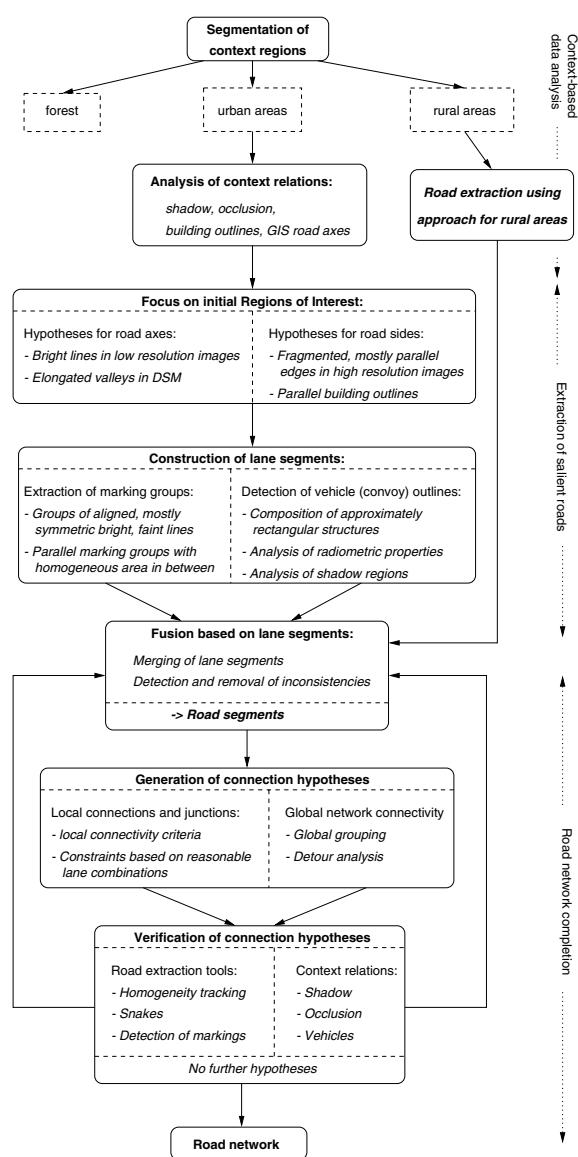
Segmentation of context regions

forest

urban areas

rural areas

Analysis of context relations:
shadow, occlusion,
building outlines, GIS road axes

Road extraction using approach for rural areas

Focus on initial Regions of Interest:

Hypotheses for road axes:
- Bright lines in low resolution images
- Elongated valleys in DSM

Hypotheses for road sides:
- Fragmented, mostly parallel edges in high resolution images
- Parallel building outlines

Construction of lane segments:

Extraction of marking groups:
- Groups of aligned, mostly symmetric bright, faint lines
- Parallel marking groups with homogeneous area in between

Detection of vehicle (convoy) outlines:
- Composition of approximately rectangular structures
- Analysis of radiometric properties
- Analysis of shadow regions

Fusion based on lane segments:
Merging of lane segments
Detection and removal of inconsistencies
-> Road segments

Generation of connection hypotheses

Local connections and junctions:
- local connectivity criteria
- Constraints based on reasonable lane combinations

Global network connectivity
- Global grouping
- Detour analysis

Verification of connection hypotheses

Road extraction tools:
- Homogeneity tracking
- Snakes
- Detection of markings

Context relations:
- Shadow
- Occlusion
- Vehicles

No further hypotheses

Road network

Context-based data analysis

Extraction of salient roads

Road network completion